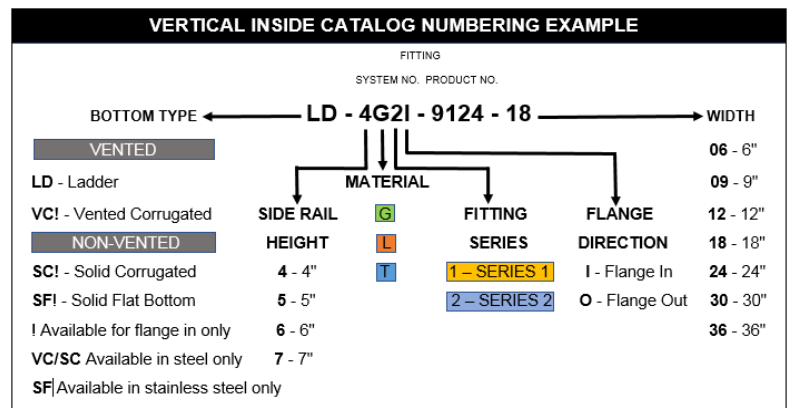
VERTICAL INSIDE CATALOG NUMBERING EXAMPLE

FITTING

SYSTEM NO. PRODUCT NO.

BOTTOM TYPE LD - 4G2I - 9124 - 18 WIDTH

VENTED

LD - Ladder

VC! - Vented Corrugated

NON-VENTED

SC! - Solid Corrugated

SF! - Solid Flat Bottom

! Available for flange in only

VC/SC Available in steel only

SF Available in stainless steel only

MATERIAL

SIDE RAIL HEIGHT

4 - 4"

5 - 5"

6 - 6"

7 - 7"

G

L

T

FITTING SERIES

1 – SERIES 1

2 – SERIES 2

FLANGE DIRECTION

I - Flange In

O - Flange Out

06 - 6"

09 - 9"

12 - 12"

18 - 18"

24 - 24"

30 - 30"

36 - 36"